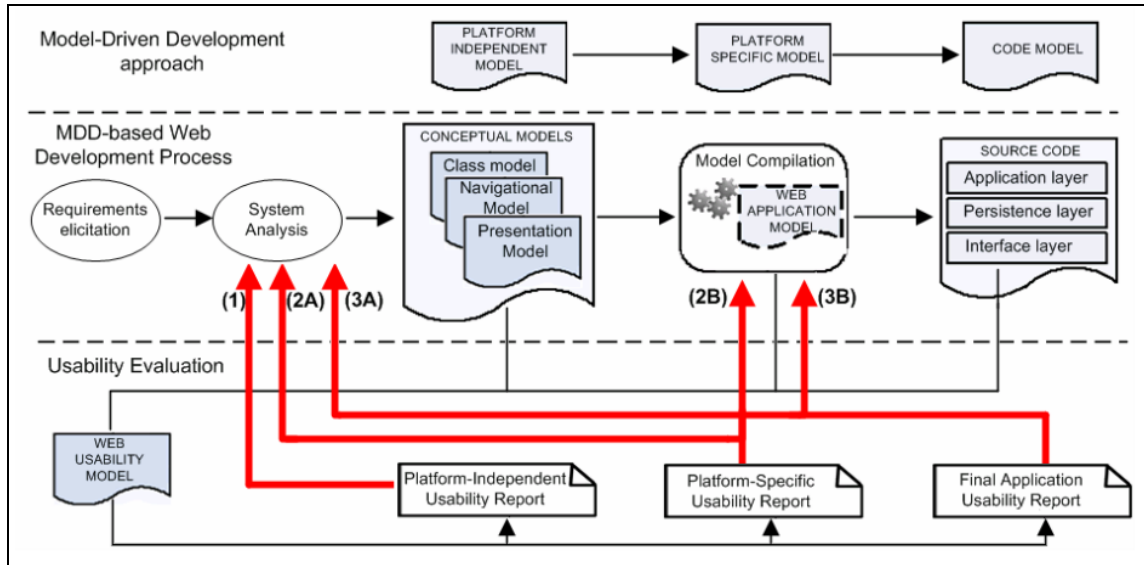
Model-Driven Development approach

PLATFORM INDEPENDENT MODEL

PLATFORM SPECIFIC MODEL

CODE MODEL

MDD-based Web Development Process

Requirements elicitation

System Analysis

CONCEPTUAL MODELS

Class model

Navigational Model

Presentation Model

Model Compilation

WEB APPLICATION MODEL

SOURCE CODE

Application layer

Persistence layer

Interface layer

(1)

(2A)

(3A)

(2B)

(3B)

Usability Evaluation

WEB USABILITY MODEL

Platform-Independent Usability Report

Platform-Specific Usability Report

Final Application Usability Report